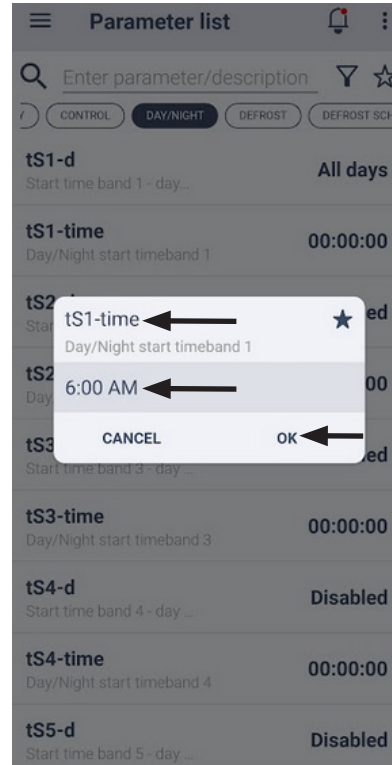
Parameter list

Enter parameter/description

CONTROL DAY/NIGHT DEFROST DEFROST SCH

tS1-d
Start time band 1 - day...
All days

tS1-time
Day/Night start timeband 1
00:00:00

tS2
Star
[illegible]ed

tS2
Day
00

tS3
Start time band 3 - day...
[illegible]ed

tS1-time
Day/Night start timeband 1

6:00 AM

CANCEL
OK

tS3-time
Day/Night start timeband 3
00:00:00

tS4-d
Start time band 4 - day...
Disabled

tS4-time
Day/Night start timeband 4
00:00:00

tS5-d
Start time band 5 - day...
Disabled